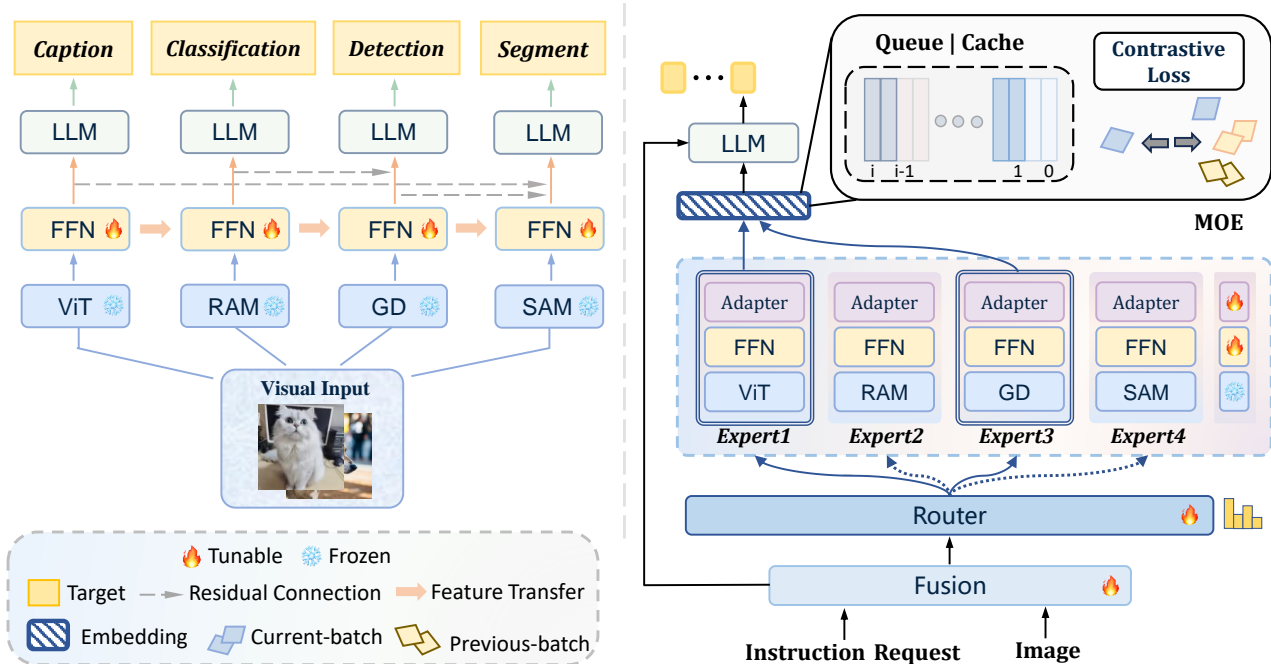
Caption

Classification

Detection

Segment

LLM

LLM

LLM

LLM

FFN

FFN

FFN

FFN

ViT

RAM

GD

SAM

Visual Input

Tunable Frozen

Target Residual Connection Feature Transfer

Embedding Current-batch Previous-batch

Queue | Cache

i i-1 1 0

Contrastive Loss

MOE

LLM

Adapter

FFN

ViT

Expert1

Adapter

FFN

RAM

Expert2

Adapter

FFN

GD

Expert3

Adapter

FFN

SAM

Expert4

Router

Fusion

Instruction Request

Image